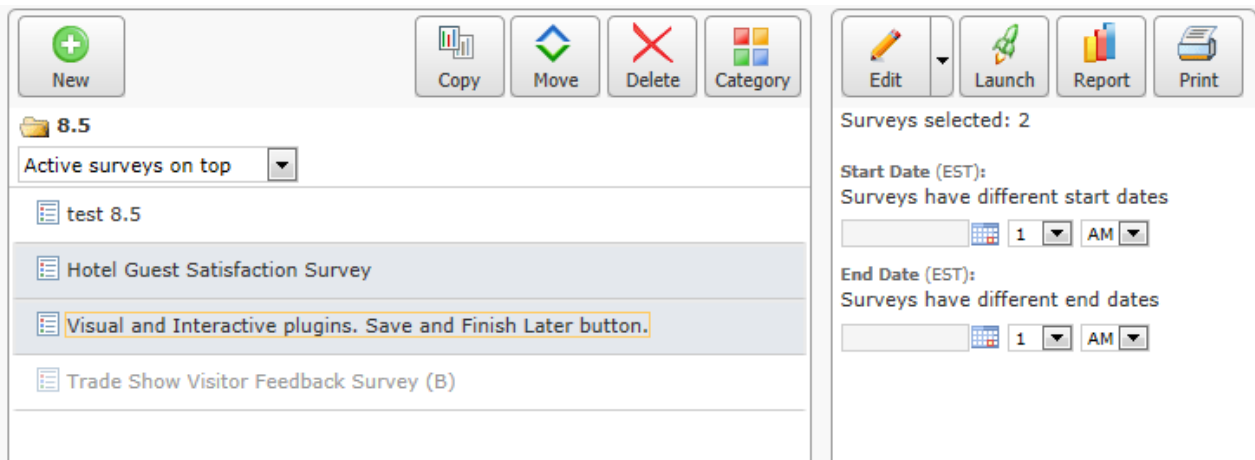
New

Copy

Move

Delete

Category

8.5

Active surveys on top

test 8.5

Hotel Guest Satisfaction Survey

Visual and Interactive plugins. Save and Finish Later button.

Trade Show Visitor Feedback Survey (B)

Edit

Launch

Report

Print

Surveys selected: 2

Start Date (EST):
Surveys have different start dates

1 AM

End Date (EST):
Surveys have different end dates

1 AM